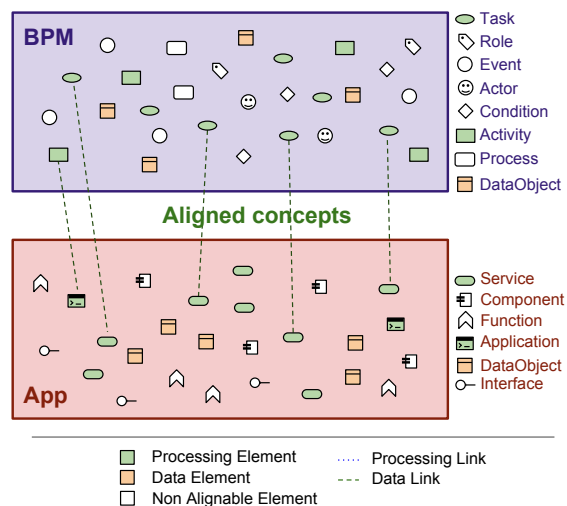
BPM

Task
Role
Event
Actor
Condition
Activity
Process
DataObject

Aligned concepts

App

Service
Component
Function
Application
DataObject
Interface

Processing Element
Data Element
Non Alignable Element
Processing Link
Data Link